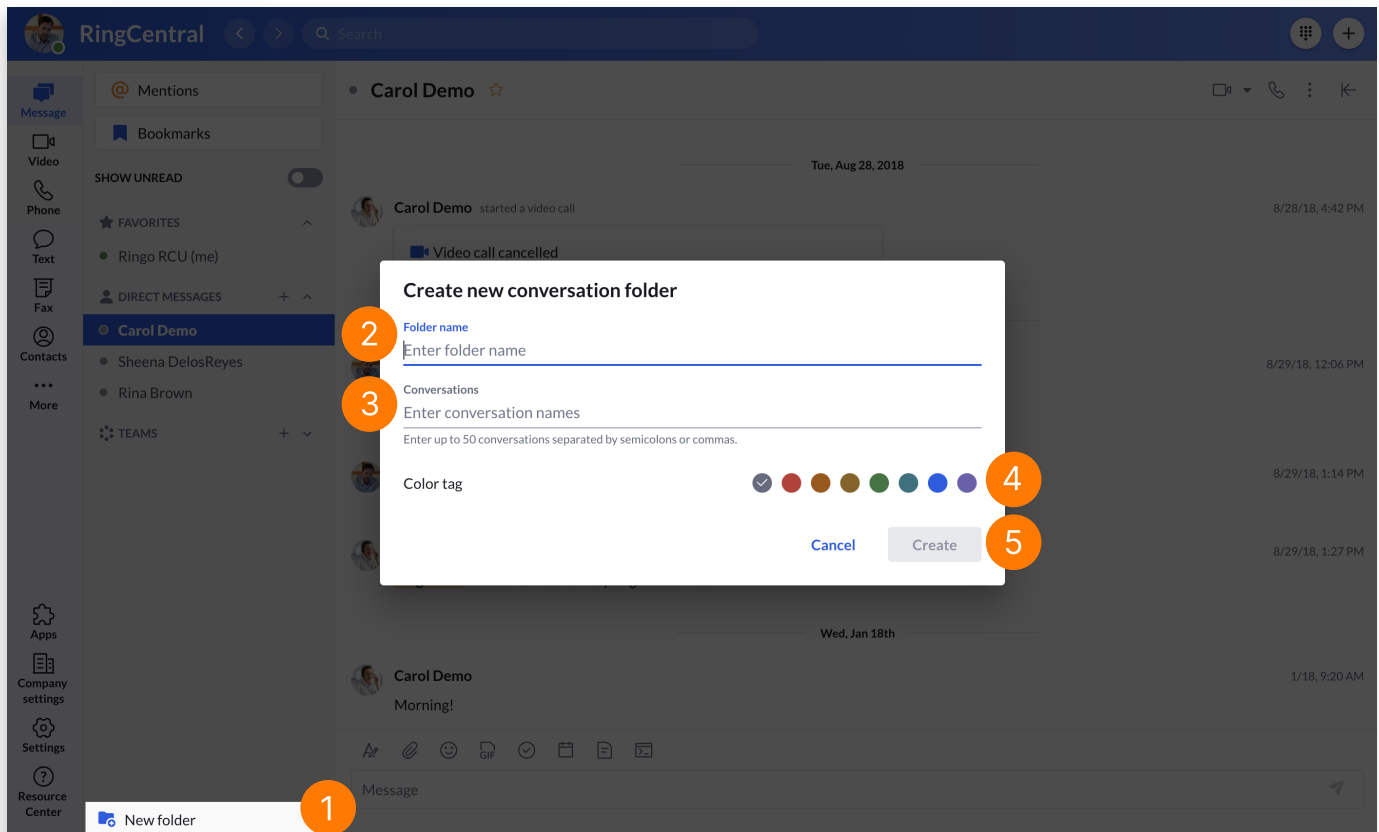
RingCentral

Search

Message
Video
Phone
Text
Fax
Contacts
More

Mentions
Bookmarks
SHOW UNREAD
FAVORITES
Ringo RCU (me)
DIRECT MESSAGES
Carol Demo
Sheena DelosReyes
Rina Brown
TEAMS

Apps
Company settings
Settings
Resource Center

New folder
1

Carol Demo

Tue, Aug 28, 2018

Carol Demo started a video call
8/28/18, 4:42 PM
Video call cancelled

8/29/18, 12:06 PM
8/29/18, 1:14 PM
8/29/18, 1:27 PM

Wed, Jan 18th

Carol Demo
1/18, 9:20 AM
Morning!

Message

Create new conversation folder
2
Folder name
Enter folder name
3
Conversations
Enter conversation names
Enter up to 50 conversations separated by semicolons or commas.
Color tag
4
Cancel
Create
5